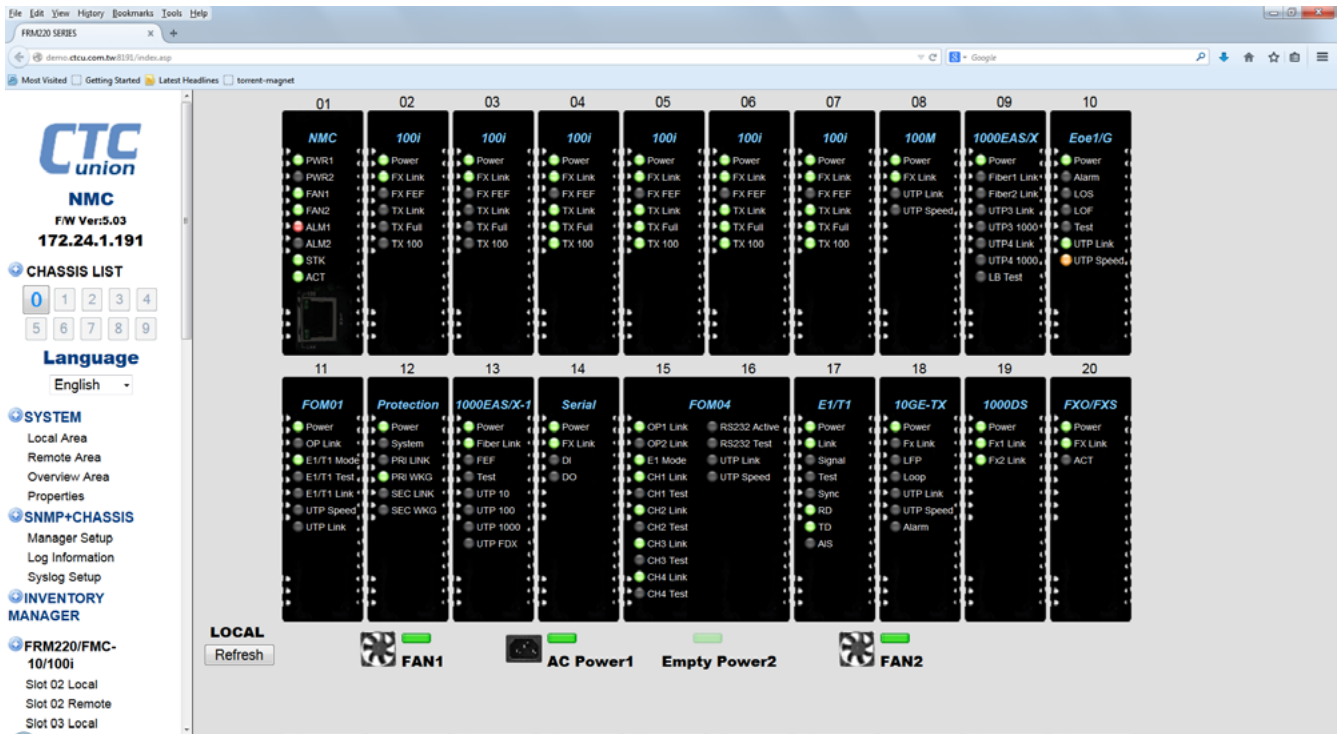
File Edit View History Bookmarks Tools Help
FRM220 SERIES
demo.ctcu.com.tw:8191/index.asp
Google
Most Visited Getting Started Latest Headlines torrent-magnet

CTC union
NMC
F/W Ver:5.03
172.24.1.191
CHASSIS LIST
0 1 2 3 4
5 6 7 8 9
Language
English
SYSTEM
Local Area
Remote Area
Overview Area
Properties
SNMP+CHASSIS
Manager Setup
Log Information
Syslog Setup
INVENTORY MANAGER
FRM220/FMC-10/100i
Slot 02 Local
Slot 02 Remote
Slot 03 Local

01
NMC
PWR1
PWR2
FAN1
FAN2
ALM1
ALM2
STK
ACT

02
100i
Power
FX Link
FX FEF
TX Link
TX Full
TX 100

03
100i
Power
FX Link
FX FEF
TX Link
TX Full
TX 100

04
100i
Power
FX Link
FX FEF
TX Link
TX Full
TX 100

05
100i
Power
FX Link
FX FEF
TX Link
TX Full
TX 100

06
100i
Power
FX Link
FX FEF
TX Link
TX Full
TX 100

07
100i
Power
FX Link
FX FEF
TX Link
TX Full
TX 100

08
100M
Power
FX Link
UTP Link
UTP Speed

09
1000EAS/X
Power
Fiber1 Link
Fiber2 Link
UTP3 Link
UTP3 1000
UTP4 Link
UTP4 1000
LB Test

10
Eoe1/G
Power
Alarm
LOS
LOF
Test
UTP Link
UTP Speed

11
FOM01
Power
OP Link
E1/T1 Mode
E1/T1 Test
E1/T1 Link
UTP Speed
UTP Link

12
Protection
Power
System
PRI LINK
PRI WKG
SEC LINK
SEC WKG

13
1000EAS/X-1
Power
Fiber Link
FEF
Test
UTP 10
UTP 100
UTP 1000
UTP FDX

14
Serial
Power
FX Link
DI
DO

15 16
FOM04
OP1 Link
OP2 Link
E1 Mode
CH1 Link
CH1 Test
CH2 Link
CH2 Test
CH3 Link
CH3 Test
CH4 Link
CH4 Test
RS232 Active
RS232 Test
UTP Link
UTP Speed

17
E1/T1
Power
Link
Signal
Test
Sync
RD
TD
AIS

18
10GE-TX
Power
Fx Link
LFP
Loop
UTP Link
UTP Speed
Alarm

19
1000DS
Power
Fx1 Link
Fx2 Link

20
FXO/FXS
Power
FX Link
ACT

LOCAL
Refresh
FAN1
AC Power1
Empty Power2
FAN2